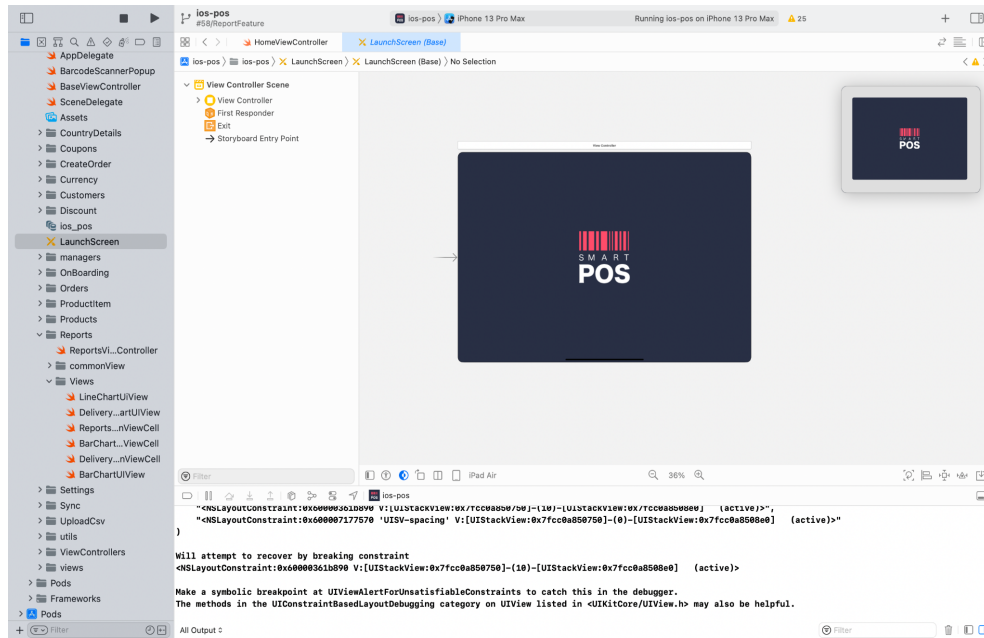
ios-pos
#58/ReportFeature

ios-pos 〉 iPhone 13 Pro Max

Running ios-pos on iPhone 13 Pro Max

⚠ 25

AppDelegate
BarcodeScannerPopup
BaseViewController
SceneDelegate
Assets
CountryDetails
Coupons
CreateOrder
Currency
Customers
Discount
ios_pos
LaunchScreen
managers
OnBoarding
Orders
ProductItem
Products
Reports
ReportsVi...Controller
commonView
Views
LineChartUiView
Delivery...artUIView
Reports...nViewCell
BarChart...ViewCell
Delivery...nViewCell
BarChartUIView
Settings
Sync
UploadCsv
utils
ViewControllers
views
Pods
Frameworks
Pods
Filter

HomeViewController
LaunchScreen (Base)

ios-pos 〉 ios-pos 〉 LaunchScreen 〉 LaunchScreen (Base) 〉 No Selection

View Controller Scene
View Controller
First Responder
Exit
Storyboard Entry Point

View Controller

SMART
POS

SMART
POS

Filter

iPad Air

36%

ios-pos

"<NSLayoutConstraint:0x60000361b890 V:[UIStackView:0x7fcc0a850750]-(10)-[UIStackView:0x7fcc0a8508e0] (active)>",
"<NSLayoutConstraint:0x600007177570 'UISV-spacing' V:[UIStackView:0x7fcc0a850750]-(0)-[UIStackView:0x7fcc0a8508e0] (active)>"
)

Will attempt to recover by breaking constraint
<NSLayoutConstraint:0x60000361b890 V:[UIStackView:0x7fcc0a850750]-(10)-[UIStackView:0x7fcc0a8508e0] (active)>

Make a symbolic breakpoint at UIViewAlertForUnsatisfiableConstraints to catch this in the debugger.
The methods in the UIConstraintBasedLayoutDebugging category on UIView listed in <UIKitCore/UIView.h> may also be helpful.

All Output ◇

Filter